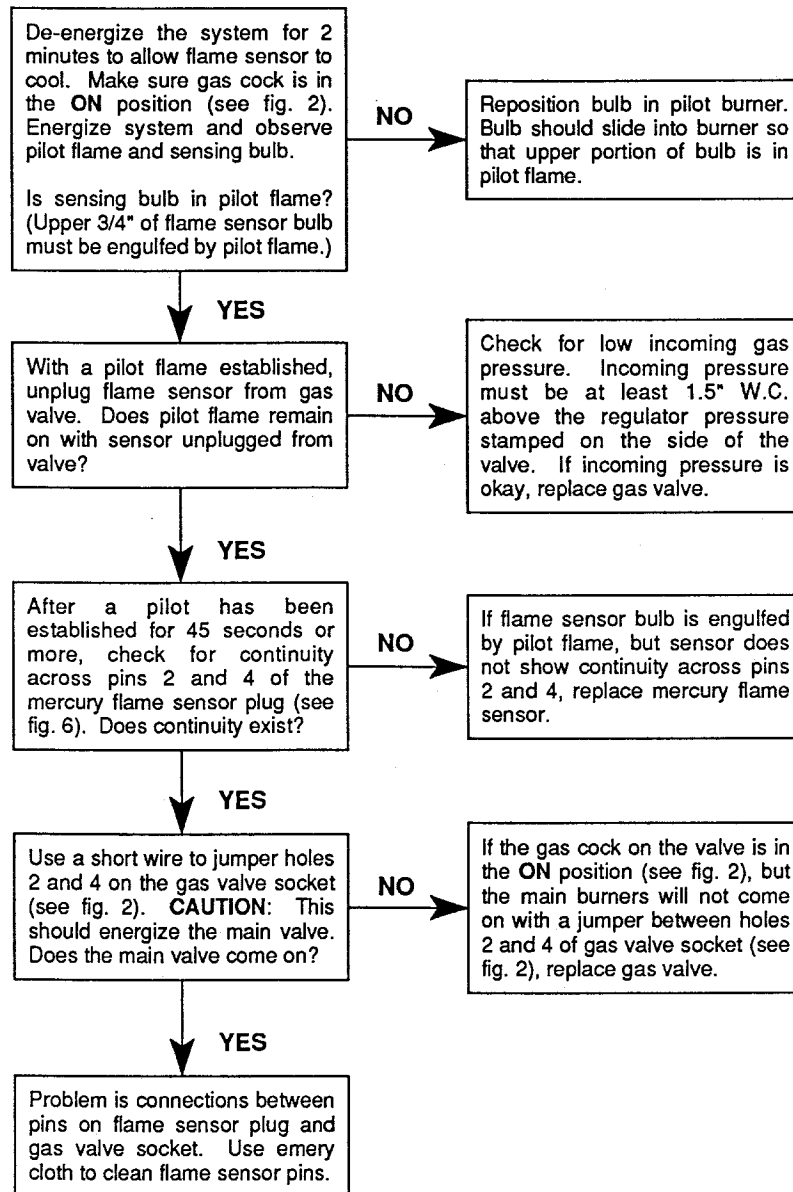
De-energize the system for 2 minutes to allow flame sensor to cool. Make sure gas cock is in the **ON** position (see fig. 2). Energize system and observe pilot flame and sensing bulb.

Is sensing bulb in pilot flame? (Upper 3/4" of flame sensor bulb must be engulfed by pilot flame.)

NO

Reposition bulb in pilot burner. Bulb should slide into burner so that upper portion of bulb is in pilot flame.

YES

With a pilot flame established, unplug flame sensor from gas valve. Does pilot flame remain on with sensor unplugged from valve?

NO

Check for low incoming gas pressure. Incoming pressure must be at least 1.5" W.C. above the regulator pressure stamped on the side of the valve. If incoming pressure is okay, replace gas valve.

YES

After a pilot has been established for 45 seconds or more, check for continuity across pins 2 and 4 of the mercury flame sensor plug (see fig. 6). Does continuity exist?

NO

If flame sensor bulb is engulfed by pilot flame, but sensor does not show continuity across pins 2 and 4, replace mercury flame sensor.

YES

Use a short wire to jumper holes 2 and 4 on the gas valve socket (see fig. 2). **CAUTION**: This should energize the main valve. Does the main valve come on?

NO

If the gas cock on the valve is in the **ON** position (see fig. 2), but the main burners will not come on with a jumper between holes 2 and 4 of gas valve socket (see fig. 2), replace gas valve.

YES

Problem is connections between pins on flame sensor plug and gas valve socket. Use emery cloth to clean flame sensor pins.